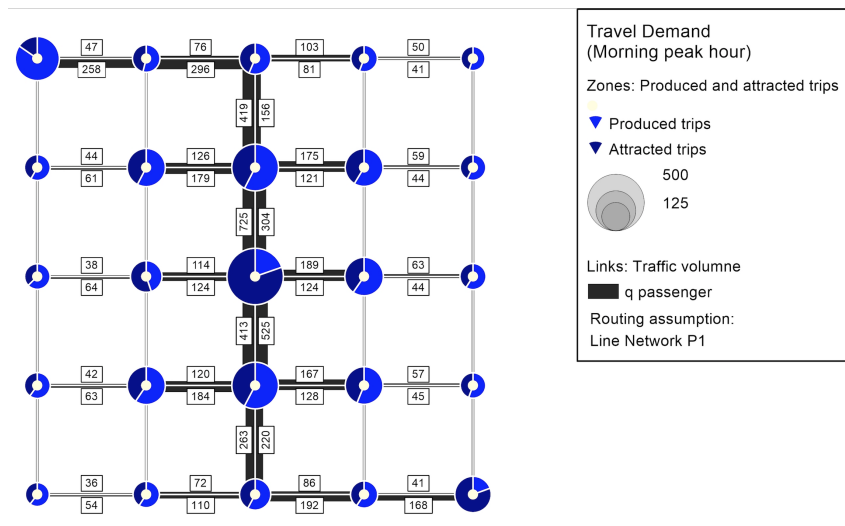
47
258
76
296
103
81
50
41
419
156
44
61
126
179
175
121
59
44
725
304
38
64
114
124
189
124
63
44
413
525
42
63
120
184
167
128
57
45
263
220
36
54
72
110
86
192
41
168

Travel Demand
(Morning peak hour)

Zones: Produced and attracted trips

Produced trips

Attracted trips

500

125

Links: Traffic volumne

q passenger

Routing assumption:
Line Network P1